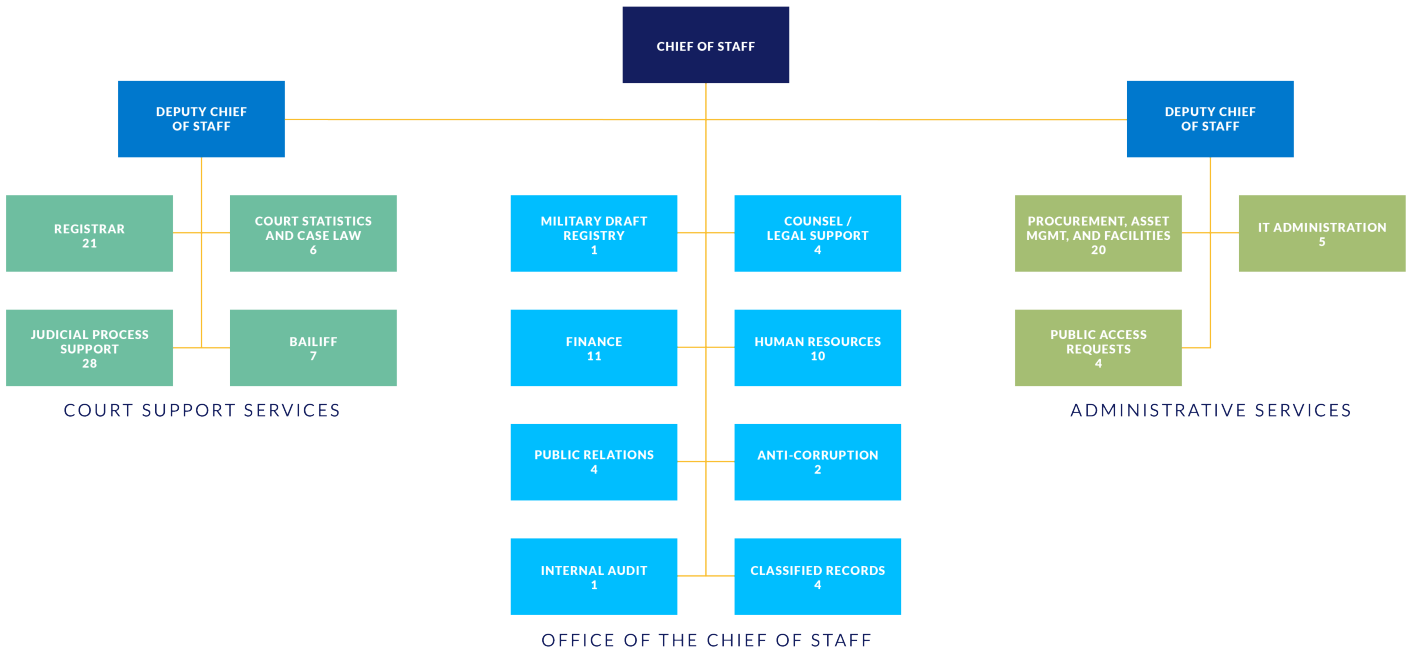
CHIEF OF STAFF

DEPUTY CHIEF OF STAFF

REGISTRAR
21

COURT STATISTICS AND CASE LAW
6

JUDICIAL PROCESS SUPPORT
28

BAILIFF
7

COURT SUPPORT SERVICES

MILITARY DRAFT REGISTRY
1

COUNSEL / LEGAL SUPPORT
4

FINANCE
11

HUMAN RESOURCES
10

PUBLIC RELATIONS
4

ANTI-CORRUPTION
2

INTERNAL AUDIT
1

CLASSIFIED RECORDS
4

OFFICE OF THE CHIEF OF STAFF

DEPUTY CHIEF OF STAFF

PROCUREMENT, ASSET MGMT, AND FACILITIES
20

IT ADMINISTRATION
5

PUBLIC ACCESS REQUESTS
4

ADMINISTRATIVE SERVICES